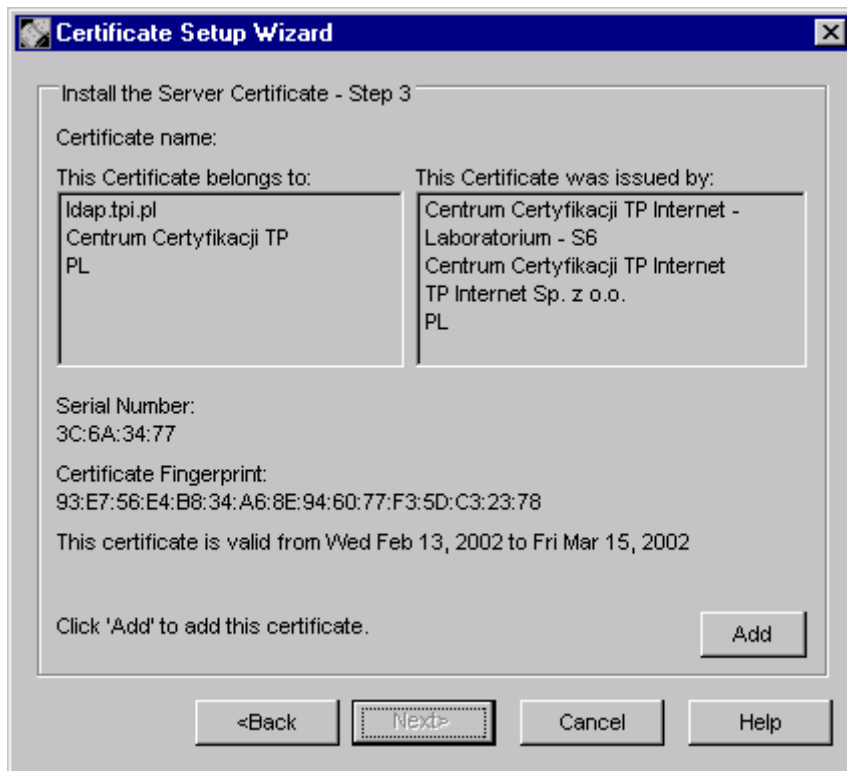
Certificate Setup Wizard

Install the Server Certificate - Step 3

Certificate name:

This Certificate belongs to:

ldap.tpi.pl
Centrum Certyfikacji TP
PL

This Certificate was issued by:

Centrum Certyfikacji TP Internet - Laboratorium - S6
Centrum Certyfikacji TP Internet
TP Internet Sp. z o.o.
PL

Serial Number:
3C:6A:34:77

Certificate Fingerprint:
93:E7:56:E4:B8:34:A6:8E:94:60:77:F3:5D:C3:23:78

This certificate is valid from Wed Feb 13, 2002 to Fri Mar 15, 2002

Click 'Add' to add this certificate.

Add

<Back

Next>

Cancel

Help